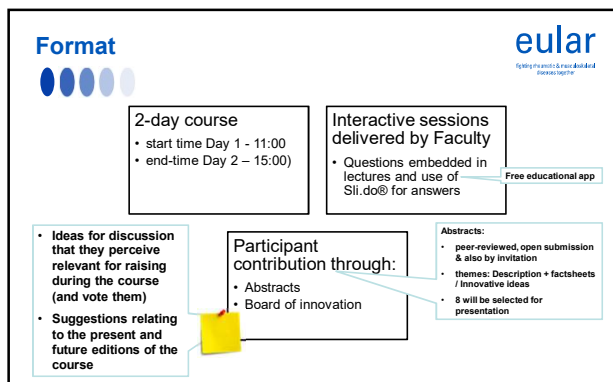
Format

eular
fighting rheumatic & musculoskeletal diseases together

2-day course
• start time Day 1 - 11:00
• end-time Day 2 – 15:00)

Interactive sessions delivered by Faculty
• Questions embedded in lectures and use of Sli.do® for answers

Free educational app

• Ideas for discussion that they perceive relevant for raising during the course (and vote them)
• Suggestions relating to the present and future editions of the course

Participant contribution through:
• Abstracts
• Board of innovation

Abstracts:
• peer-reviewed, open submission & also by invitation
• themes: Description + factsheets / Innovative ideas
• 8 will be selected for presentation